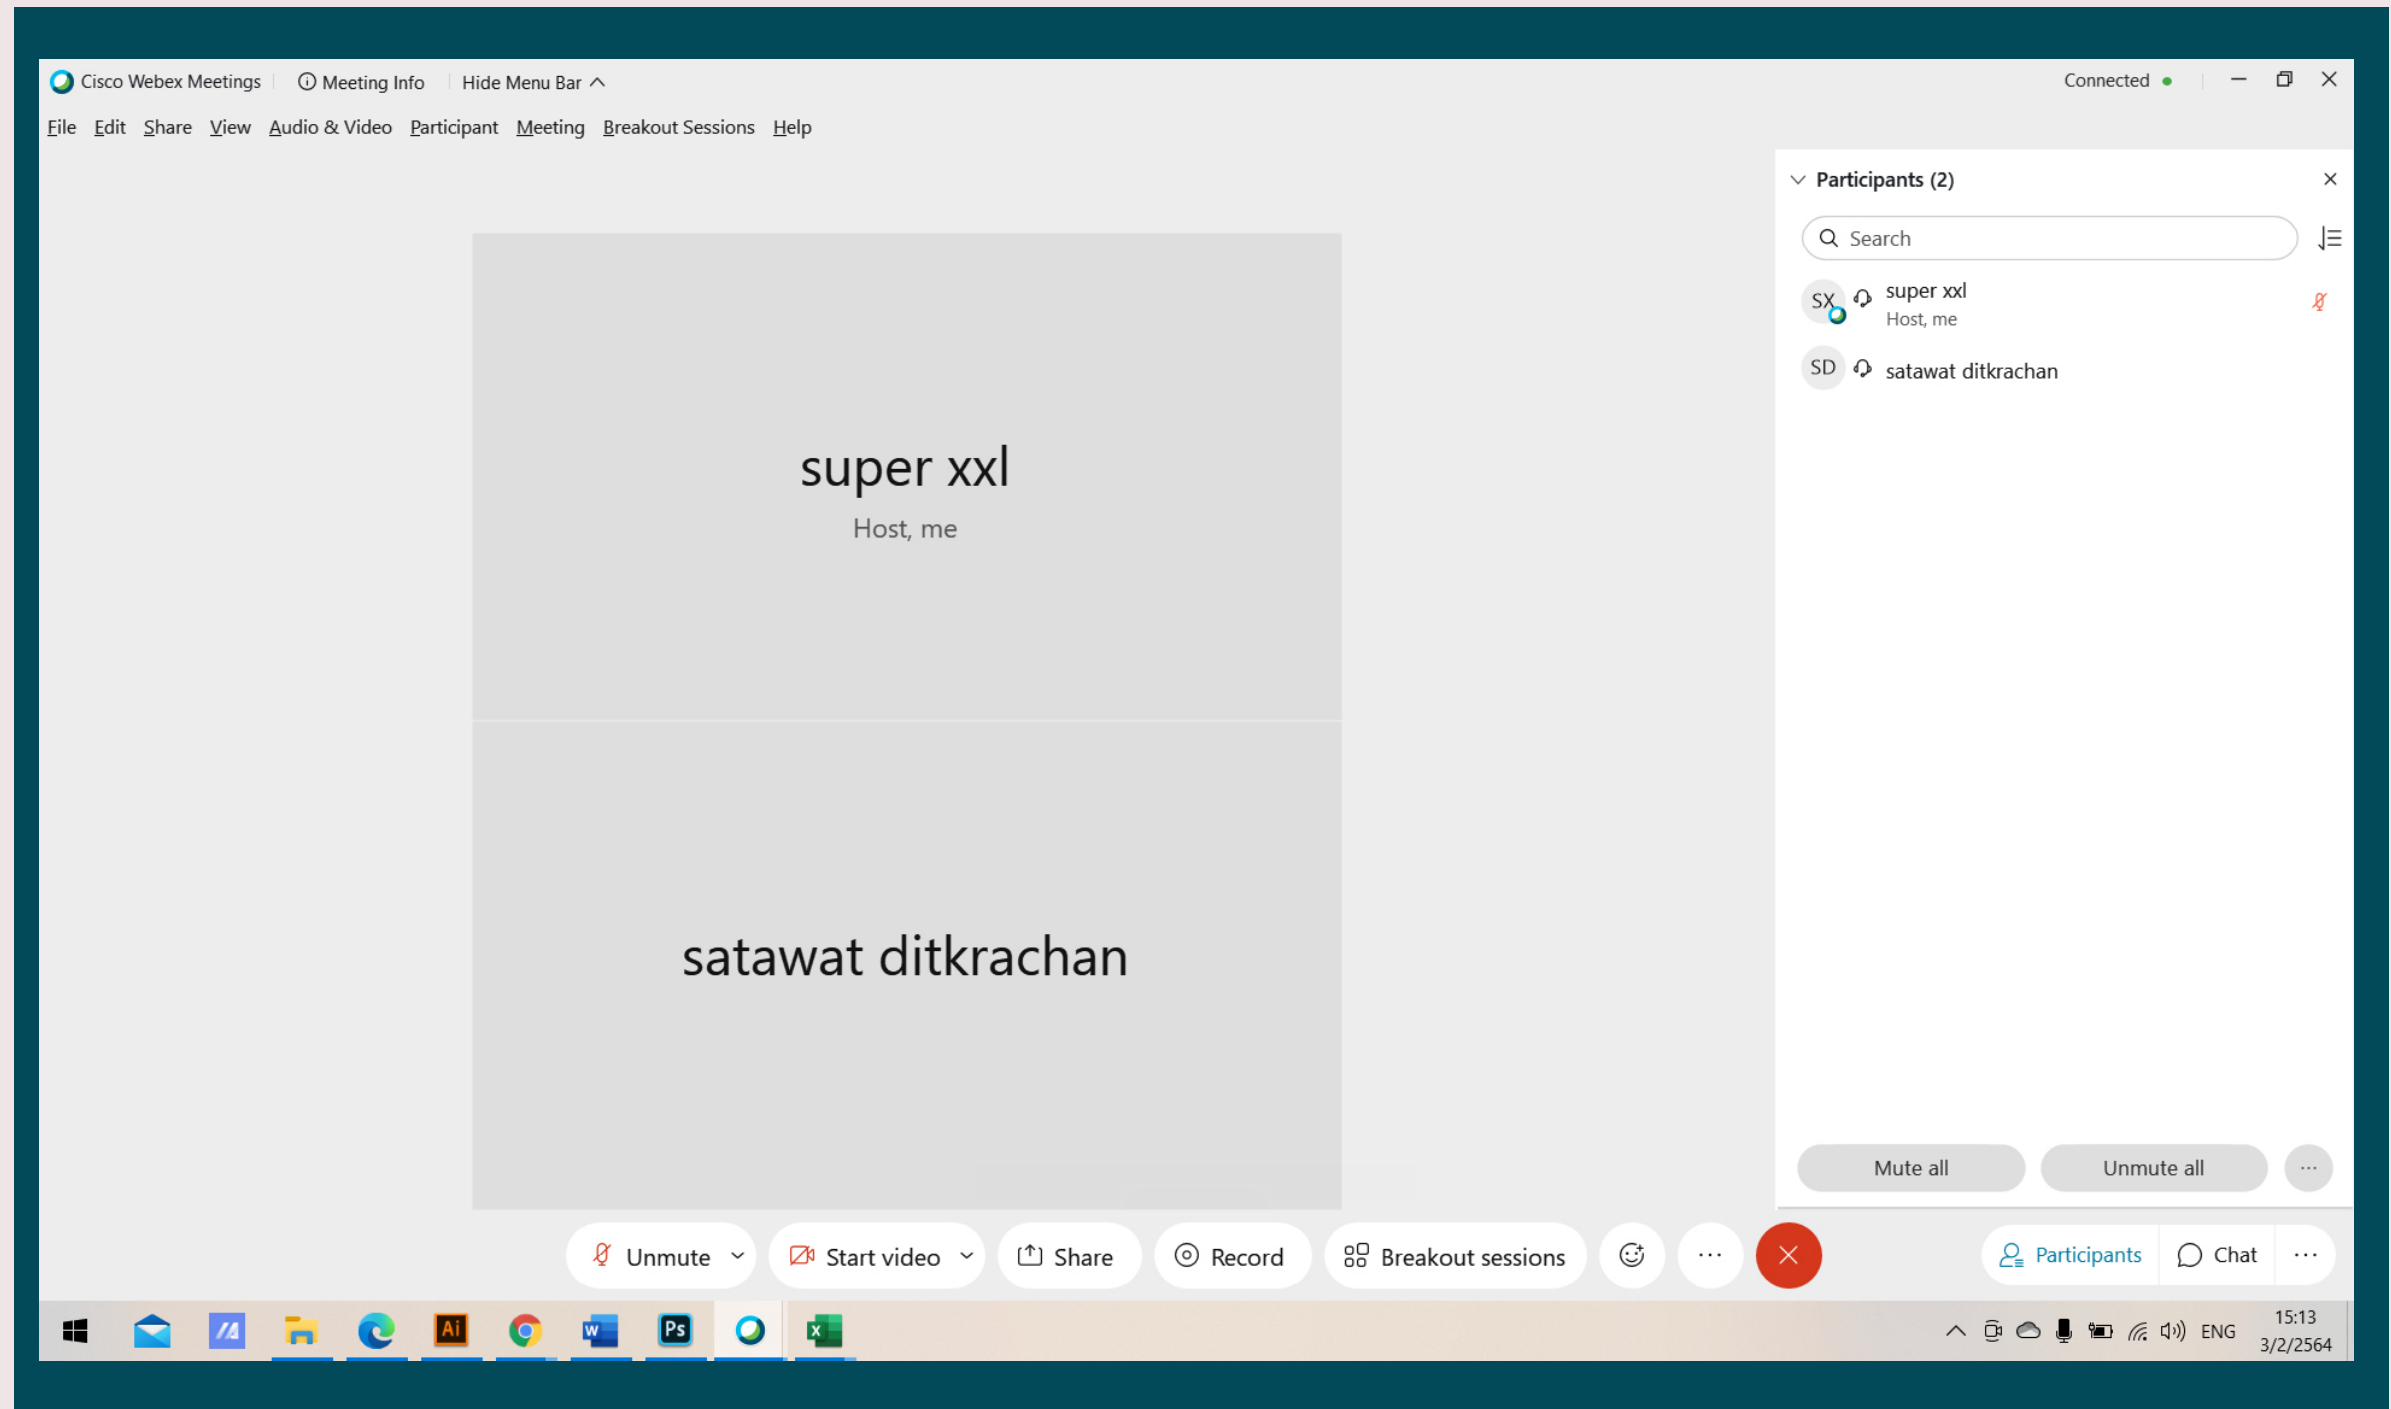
Cisco Webex Meetings | Meeting Info | Hide Menu Bar

Connected

File Edit Share View Audio & Video Participant Meeting Breakout Sessions Help

super xxl
Host, me

satawat ditkrachan

Participants (2)

Search

SX super xxl
Host, me

SD satawat ditkrachan

Mute all

Unmute all

...

Unmute

Start video

Share

Record

Breakout sessions

...

Participants

Chat

...

Ai

Ps

ENG

15:13
3/2/2564